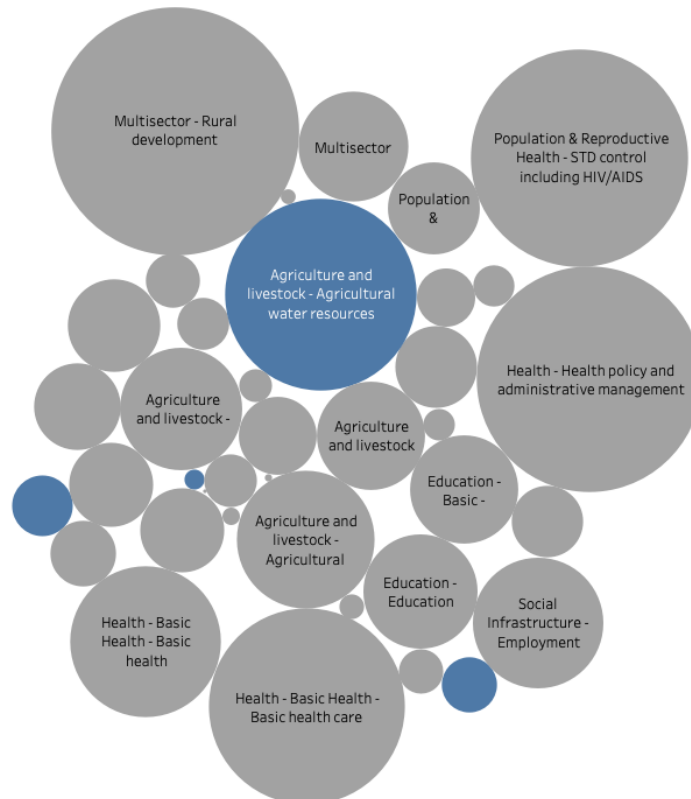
Multisector - Rural development

Multisector

Population & Reproductive Health - STD control including HIV/AIDS

Population &

Agriculture and livestock - Agricultural water resources

Health - Health policy and administrative management

Agriculture and livestock -

Agriculture and livestock

Education - Basic -

Agriculture and livestock - Agricultural

Education - Education

Social Infrastructure - Employment

Health - Basic Health - Basic health

Health - Basic Health - Basic health care